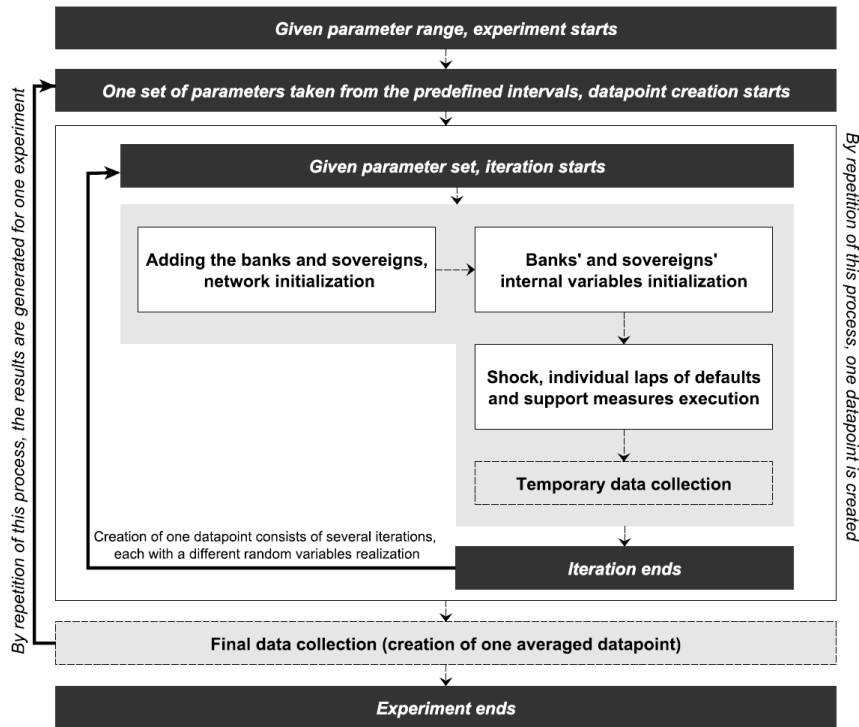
Given parameter range, experiment starts

By repetition of this process, the results are generated for one experiment

One set of parameters taken from the predefined intervals, datapoint creation starts

By repetition of this process, one datapoint is created

Given parameter set, iteration starts

Adding the banks and sovereigns, network initialization

Banks' and sovereigns' internal variables initialization

Shock, individual laps of defaults and support measures execution

Temporary data collection

Creation of one datapoint consists of several iterations, each with a different random variables realization

Iteration ends

Final data collection (creation of one averaged datapoint)

Experiment ends